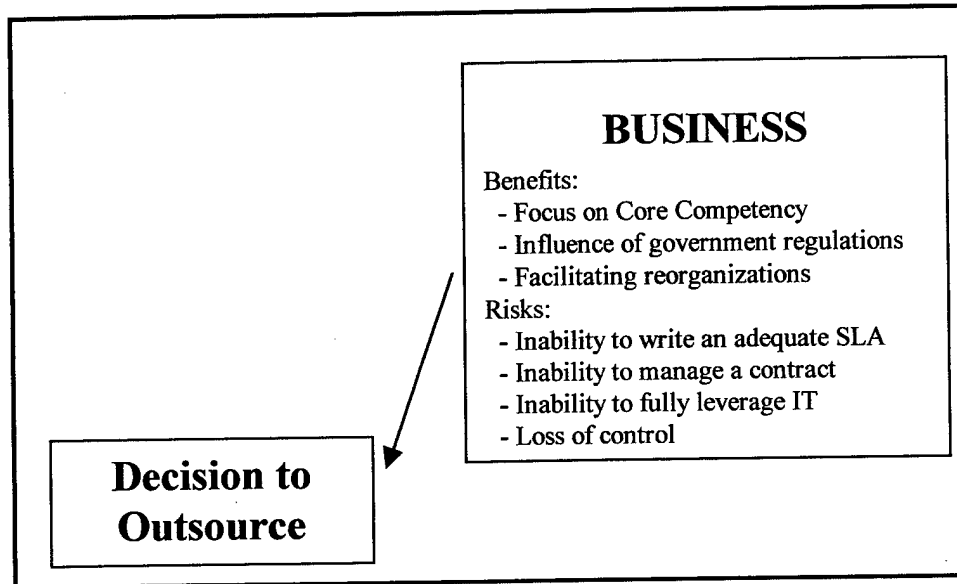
BUSINESS

Benefits:
- Focus on Core Competency
- Influence of government regulations
- Facilitating reorganizations
Risks:
- Inability to write an adequate SLA
- Inability to manage a contract
- Inability to fully leverage IT
- Loss of control

Decision to Outsource